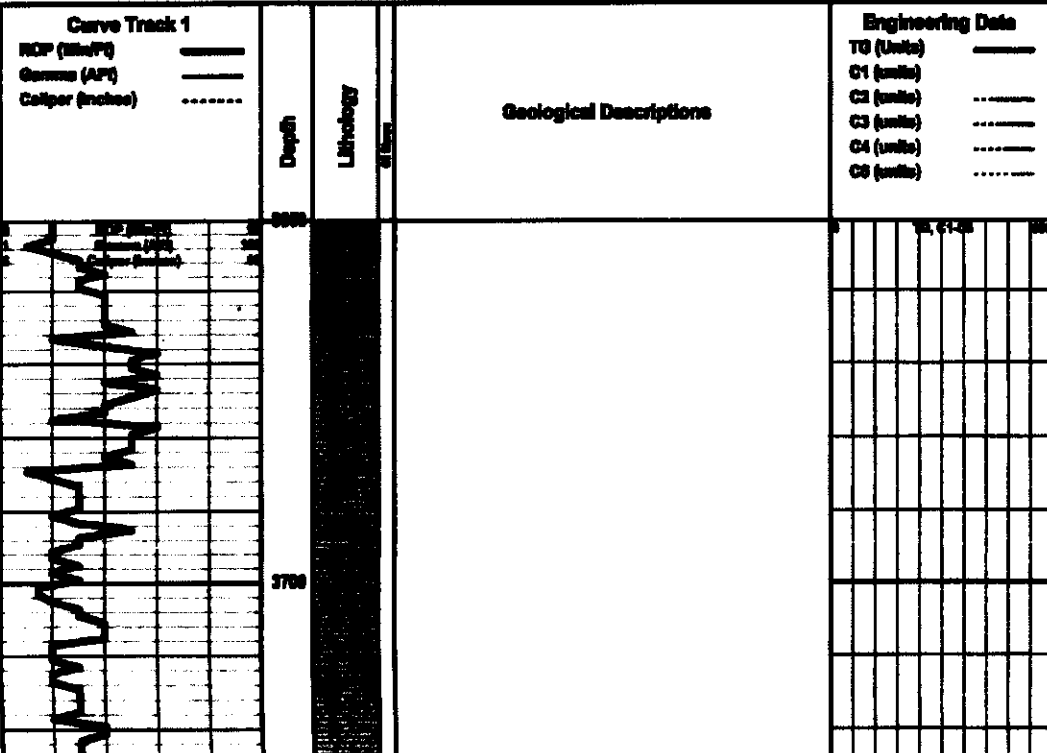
Curve Track 1
ROP (Min/Ft)
Gamma (API)
Caliper (inches)

Depth

Lithology

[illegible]

Geological Descriptions

Engineering Data
TG (Units)
C1 (units)
C2 (units)
C3 (units)
C4 (units)
C5 (units)

3650
ROP (Min/Ft)
Gamma (API)
Caliper (inches)
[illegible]
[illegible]
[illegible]
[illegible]
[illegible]
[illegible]

3700

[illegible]
TG, C1-C5
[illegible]